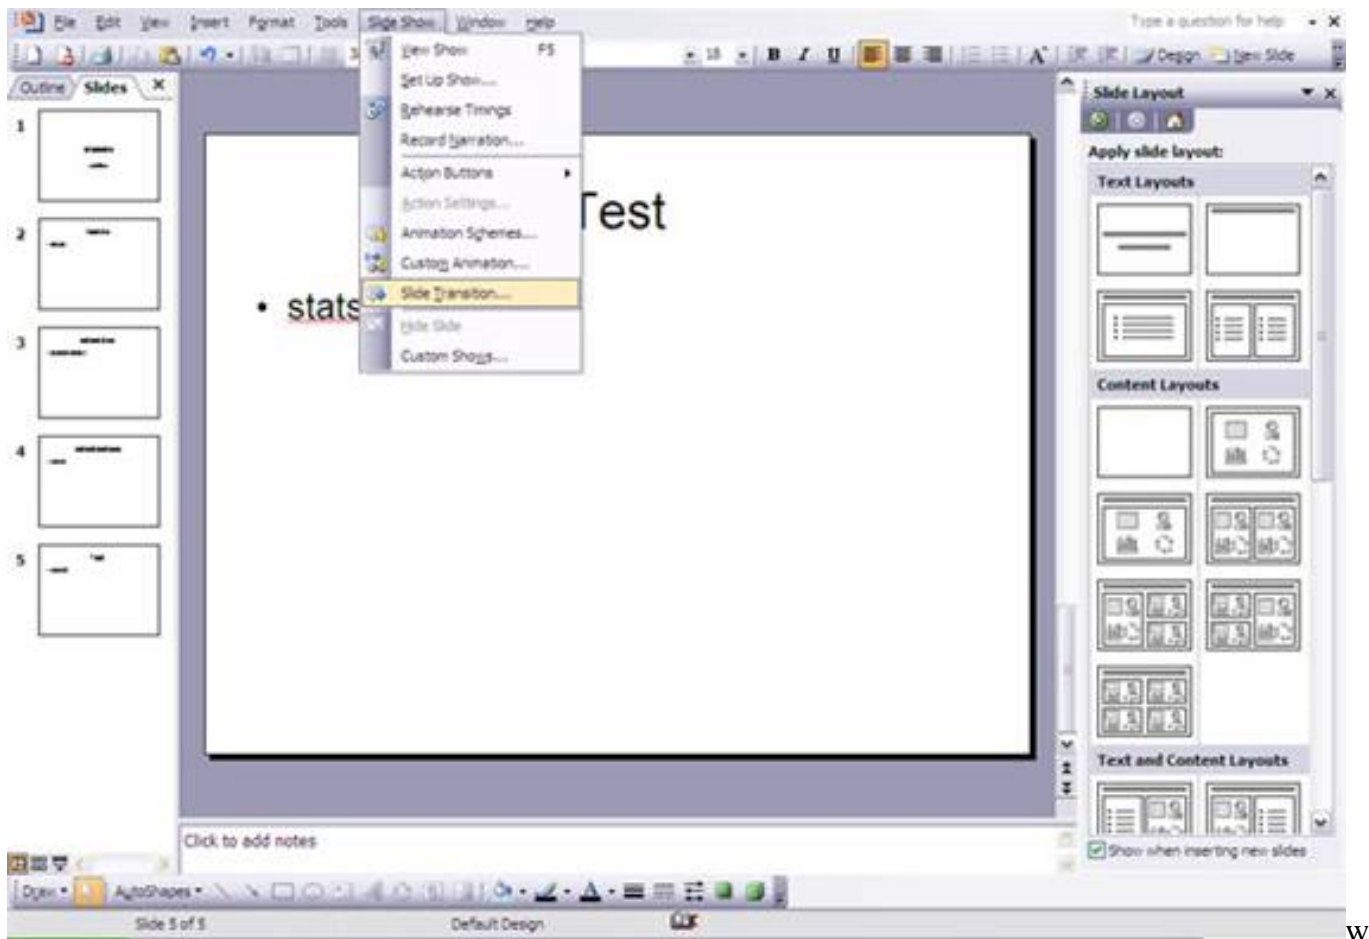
File Edit View Insert Format Tools Slide Show Window Help

Type a question for help

18 B I U A Design New Slide

Outline Slides

1
2
3
4
5

View Show F5
Set Up Show...
Rehearse Timings
Record Narration...
Action Buttons
Action Settings...
Animation Schemes...
Custom Animation...
Slide Transition...
Hide Slide
Custom Shows...

Test

• stats

Slide Layout

Apply slide layout:

Text Layouts

Content Layouts

Text and Content Layouts

Show when inserting new slides

Click to add notes

Draw AutoShapes

Slide 5 of 5 Default Design

w